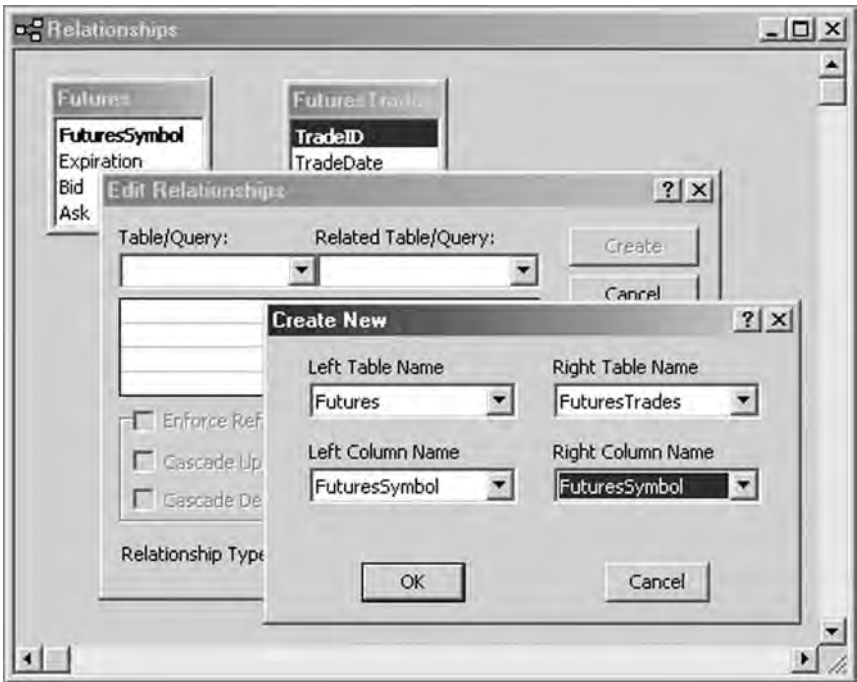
Relationships

Futures
FuturesSymbol
Expiration
Bid
Ask

FuturesTrade
TradeID
TradeDate

Edit Relationships ? X

Table/Query:
Related Table/Query:
Create
Cancel

Enforce Ref
Cascade Up
Cascade De
Relationship Type

Create New ? X

Left Table Name
Futures
Right Table Name
FuturesTrades
Left Column Name
FuturesSymbol
Right Column Name
FuturesSymbol

OK
Cancel